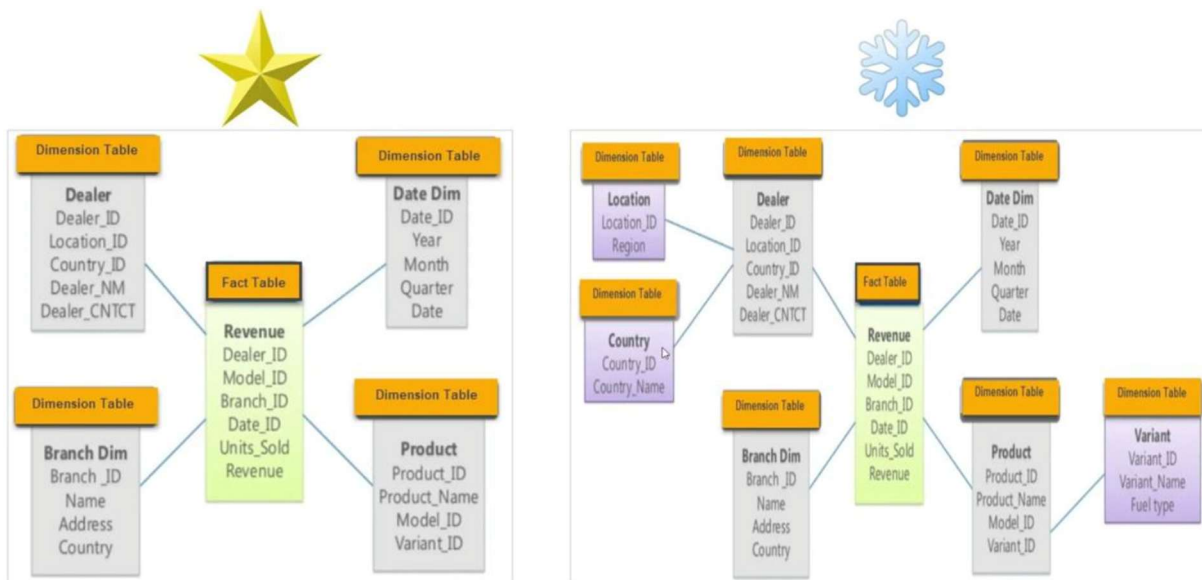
Dimension Table
Dealer
Dealer_ID
Location_ID
Country_ID
Dealer_NM
Dealer_CNTCT

Dimension Table
Date Dim
Date_ID
Year
Month
Quarter
Date

Fact Table
Revenue
Dealer_ID
Model_ID
Branch_ID
Date_ID
Units_Sold
Revenue

Dimension Table
Branch Dim
Branch _ID
Name
Address
Country

Dimension Table
Product
Product_ID
Product_Name
Model_ID
Variant_ID

Dimension Table
Location
Location_ID
Region

Dimension Table
Dealer
Dealer_ID
Location_ID
Country_ID
Dealer_NM
Dealer_CNTCT

Dimension Table
Date Dim
Date_ID
Year
Month
Quarter
Date

Dimension Table
Country
Country_ID
Country_Name

Fact Table
Revenue
Dealer_ID
Model_ID
Branch_ID
Date_ID
Units_Sold
Revenue

Dimension Table
Branch Dim
Branch _ID
Name
Address
Country

Dimension Table
Product
Product_ID
Product_Name
Model_ID
Variant_ID

Dimension Table
Variant
Variant_ID
Variant_Name
Fuel type